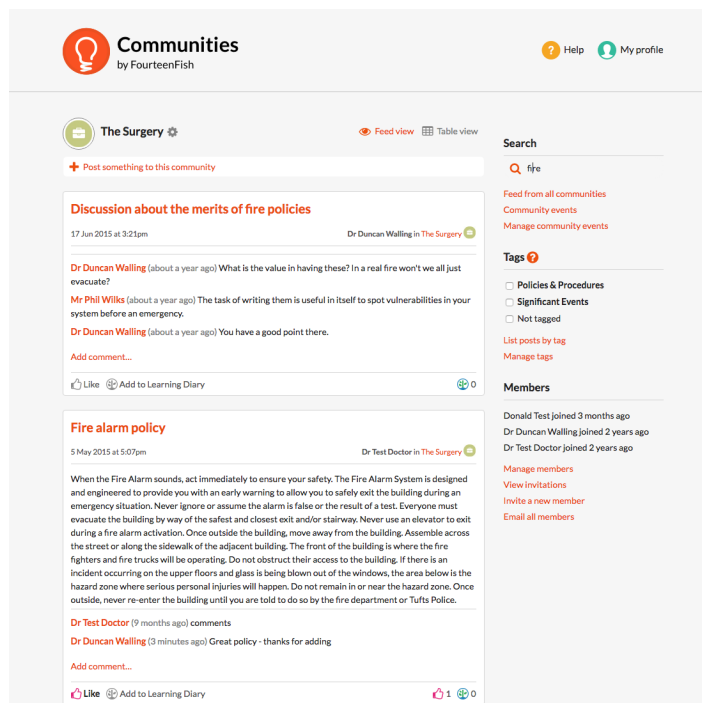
Communities
by FourteenFish

Help
My profile

The Surgery

Feed view
Table view

Post something to this community

Discussion about the merits of fire policies

17 Jun 2015 at 3:21pm
Dr Duncan Walling in The Surgery

Dr Duncan Walling (about a year ago) What is the value in having these? In a real fire won't we all just evacuate?

Mr Phil Wilks (about a year ago) The task of writing them is useful in itself to spot vulnerabilities in your system before an emergency.

Dr Duncan Walling (about a year ago) You have a good point there.

Add comment...

Like
Add to Learning Diary
0

Fire alarm policy

5 May 2015 at 5:07pm
Dr Test Doctor in The Surgery

When the Fire Alarm sounds, act immediately to ensure your safety. The Fire Alarm System is designed and engineered to provide you with an early warning to allow you to safely exit the building during an emergency situation. Never ignore or assume the alarm is false or the result of a test. Everyone must evacuate the building by way of the safest and closest exit and/or stairway. Never use an elevator to exit during a fire alarm activation. Once outside the building, move away from the building. Assemble across the street or along the sidewalk of the adjacent building. The front of the building is where the fire fighters and fire trucks will be operating. Do not obstruct their access to the building. If there is an incident occurring on the upper floors and glass is being blown out of the windows, the area below is the hazard zone where serious personal injuries will happen. Do not remain in or near the hazard zone. Once outside, never re-enter the building until you are told to do so by the fire department or Tufts Police.

Dr Test Doctor (9 months ago) comments

Dr Duncan Walling (3 minutes ago) Great policy - thanks for adding

Add comment...

Like
Add to Learning Diary
1
0

Search

fire

Feed from all communities
Community events
Manage community events

Tags

Policies & Procedures
Significant Events
Not tagged

List posts by tag
Manage tags

Members

Donald Test joined 3 months ago
Dr Duncan Walling joined 2 years ago
Dr Test Doctor joined 2 years ago

Manage members
View invitations
Invite a new member
Email all members